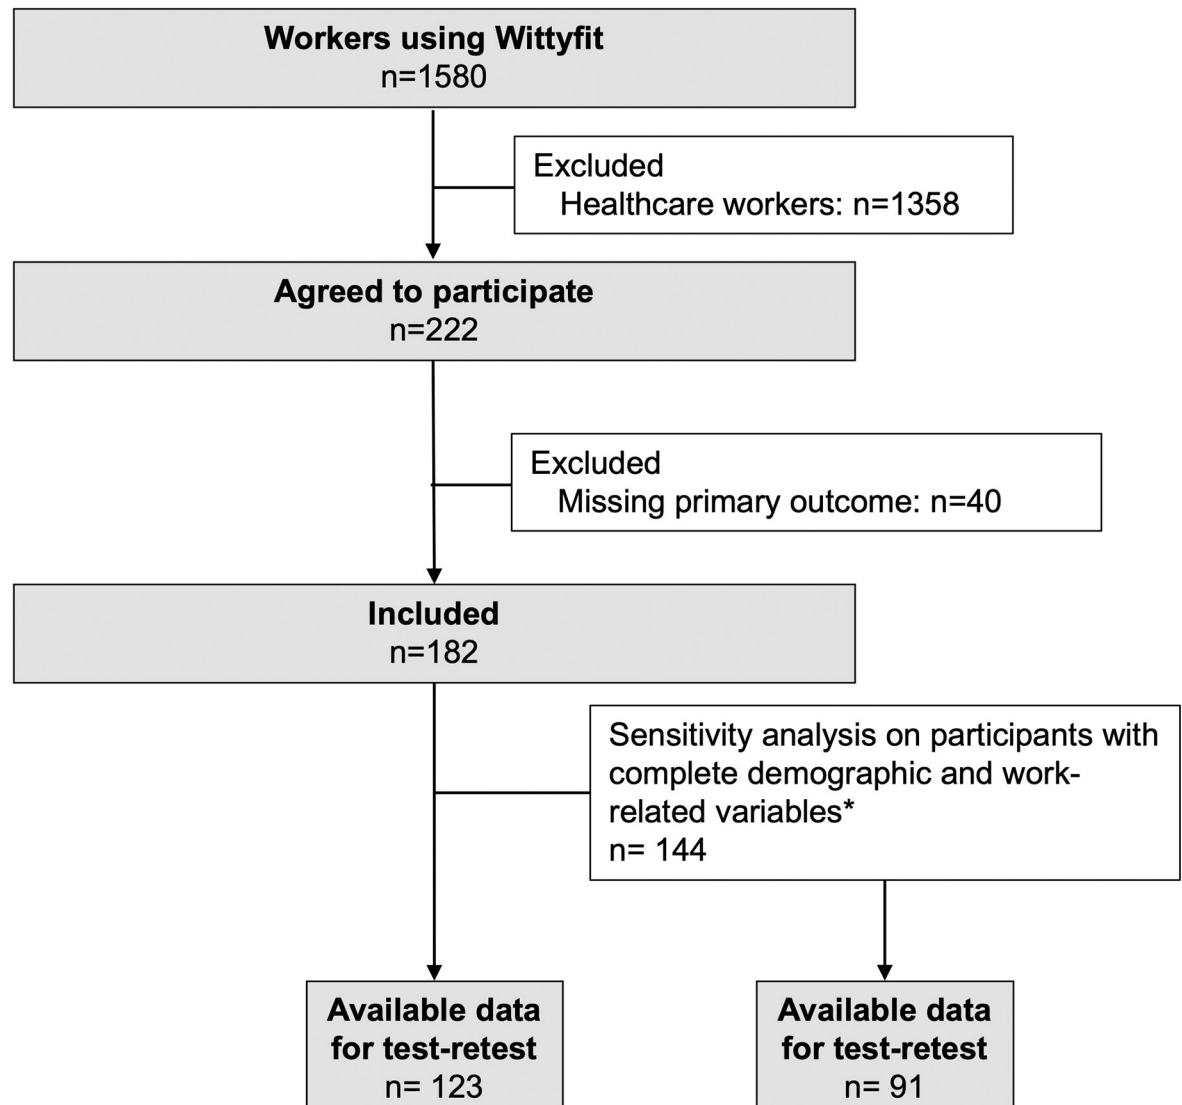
Workers using Wittyfit
n=1580

Excluded
Healthcare workers: n=1358

Agreed to participate
n=222

Excluded
Missing primary outcome: n=40

Included
n=182

Sensitivity analysis on participants with complete demographic and work-related variables*
n= 144

Available data for test-retest
n= 123

Available data for test-retest
n= 91